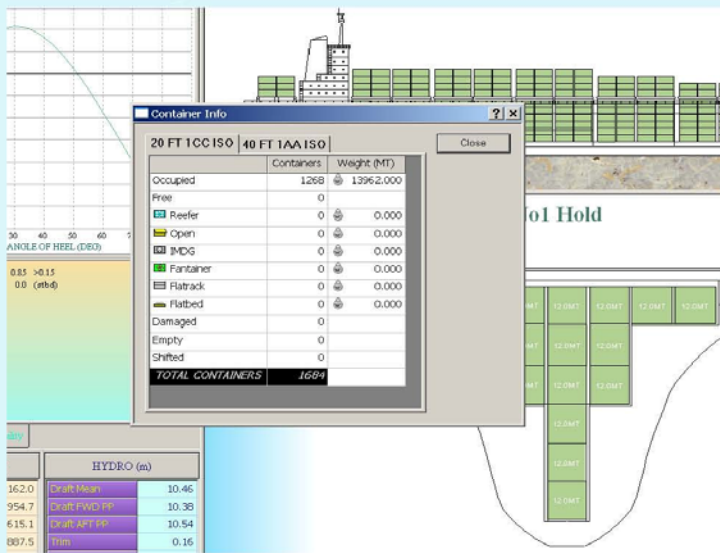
Container Info

20 FT 1CC ISO | 40 FT 1AA ISO

Close

| | Containers | Weight (MT) |
|---|---|---|
| Occupied | 1268 | 13962.000 |
| Free | 0 | |
| Reefer | 0 | 0.000 |
| Open | 0 | 0.000 |
| IMDG | 0 | 0.000 |
| Fantainer | 0 | 0.000 |
| Flatrack | 0 | 0.000 |
| Flatbed | 0 | 0.000 |
| Damaged | 0 | |
| Empty | 0 | |
| Shifted | 0 | |
| TOTAL CONTAINERS | 1684 | |

30 40 50 60 7
ANGLE OF HEEL (DEG)

0.85 >0.15
0.0 (stbd)

No1 Hold

12.0MT 12.0MT 12.0MT 12.0MT
12.0MT 12.0MT 12.0MT
12.0MT 12.0MT 12.0MT
12.0MT
12.0MT
12.0MT

HYDRO (m)

| | | |
|---|---|---|
| 162.0 | Draft Mean | 10.46 |
| 954.7 | Draft FWD PP | 10.38 |
| 615.1 | Draft AFT PP | 10.54 |
| 887.5 | Trim | 0.16 |